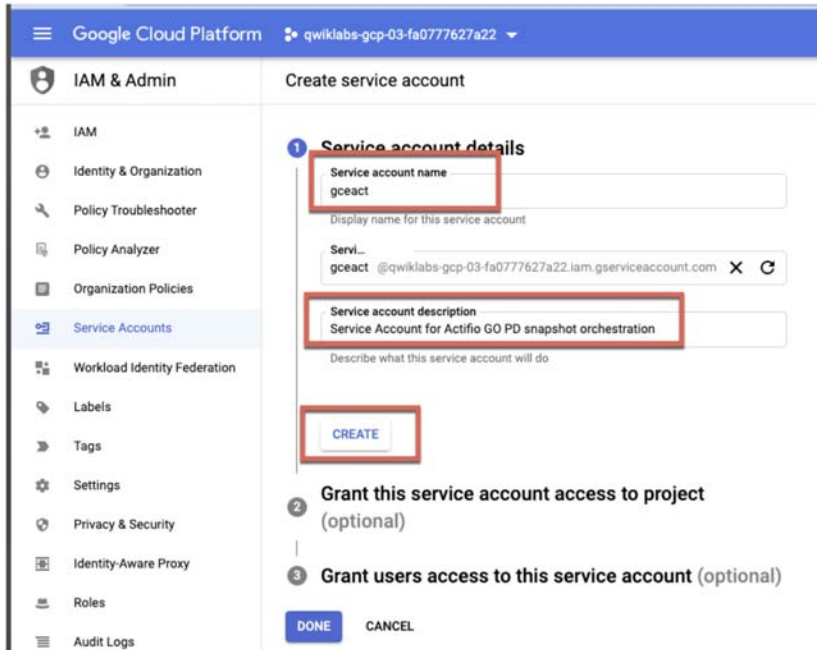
Google Cloud Platform qwiklabs-gcp-03-fa0777627a22

IAM & Admin

Create service account

IAM

Identity & Organization

Policy Troubleshooter

Policy Analyzer

Organization Policies

Service Accounts

Workload Identity Federation

Labels

Tags

Settings

Privacy & Security

Identity-Aware Proxy

Roles

Audit Logs

1 Service account details

Service account name
gceact
Display name for this service account

Servi...
gceact @qwiklabs-gcp-03-fa0777627a22.iam.gserviceaccount.com

Service account description
Service Account for Actifio GO PD snapshot orchestration
Describe what this service account will do

CREATE

2 Grant this service account access to project (optional)

3 Grant users access to this service account (optional)

DONE CANCEL